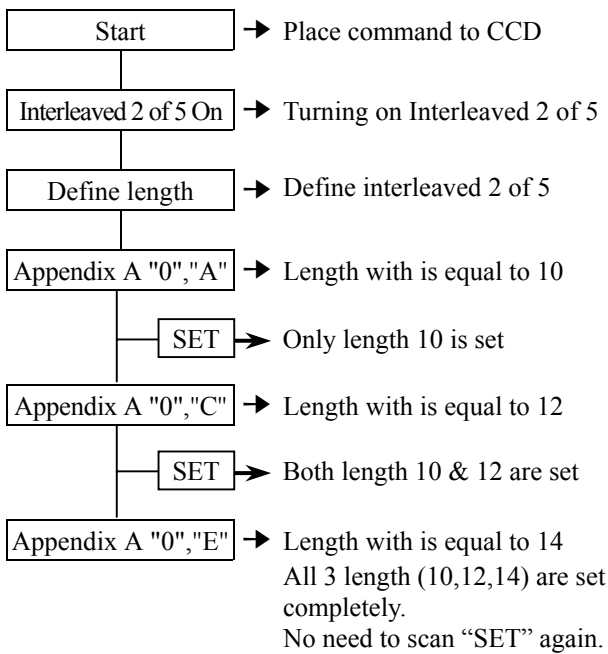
Start → Place command to CCD

Interleaved 2 of 5 On → Turning on Interleaved 2 of 5

Define length → Define interleaved 2 of 5

Appendix A "0","A" → Length with is equal to 10

SET → Only length 10 is set

Appendix A "0","C" → Length with is equal to 12

SET → Both length 10 & 12 are set

Appendix A "0","E" → Length with is equal to 14
All 3 length (10,12,14) are set completely.
No need to scan “SET” again.